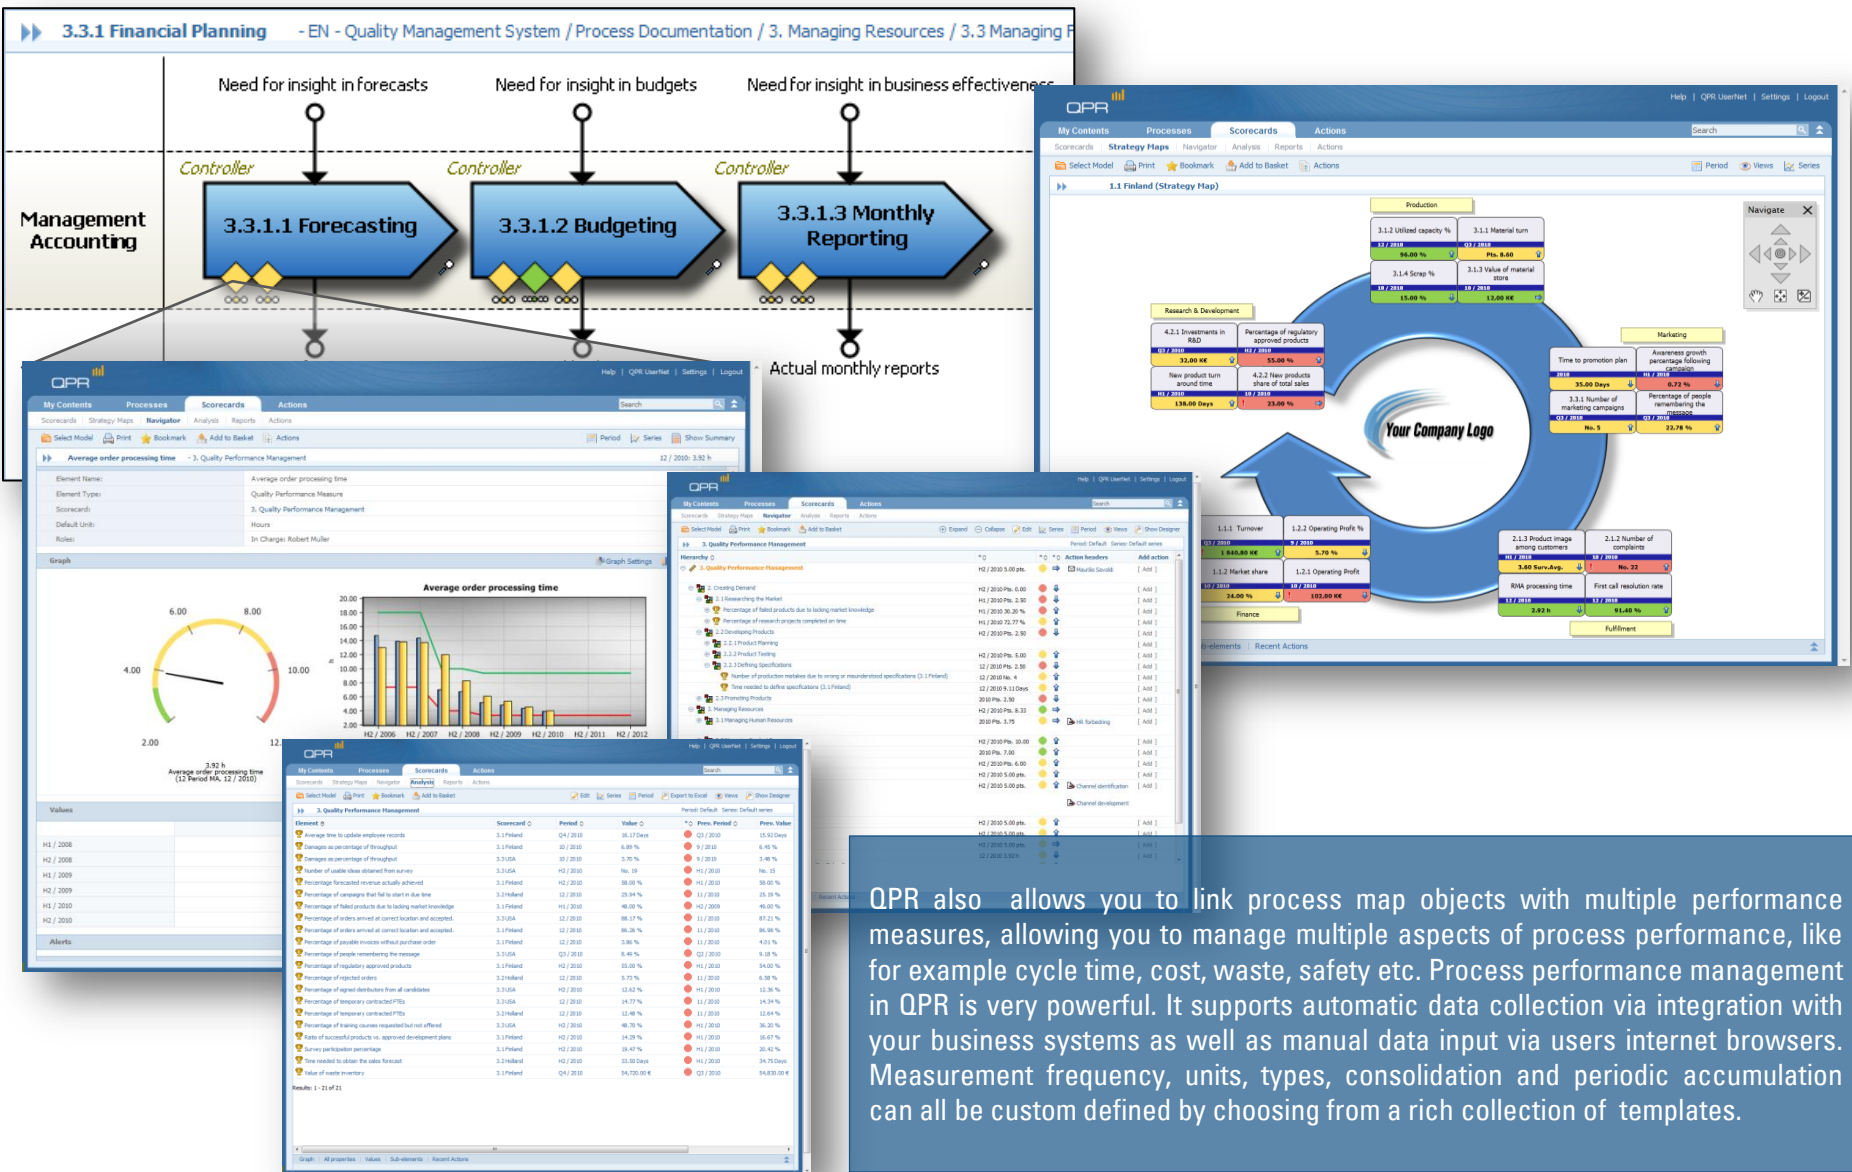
3.3.1 Financial Planning - EN - Quality Management System / Process Documentation / 3. Managing Resources / 3.3 Managing F

Need for insight in forecasts

Need for insight in budgets

Need for insight in business effectivenes

Controller

Controller

Controller

Management Accounting

3.3.1.1 Forecasting

3.3.1.2 Budgeting

3.3.1.3 Monthly Reporting

Actual monthly reports

QPR

Help | QPR UserNet | Settings | Logout

My Contents Processes Scorecards Actions

Search

Scorecards Strategy Maps Navigator Analysis Reports Actions

Select Model Print Bookmark Add to Basket Actions Period Views Series

1.1 Finland (Strategy Map)

Navigate

Production

3.1.2 Utilized capacity %

3.1.1 Material turn

96.00 %

Pts. 8.60

3.1.4 Scrap %

3.1.3 Value of material store

15.00 %

12.00 K€

Research & Development

4.2.1 Investments in R&D

Percentage of regulatory approved products

32.00 K€

55.00 %

New product turn around time

4.2.2 New products share of total sales

138.00 Days

23.00 %

Marketing

Time to promotion plan

Awareness growth percentage following campaign

35.00 Days

0.72 %

3.3.1 Number of marketing campaigns

Percentage of people remembering the message

No. 5

22.78 %

Your Company Logo

1.1.1 Turnover

1.2.2 Operating Profit %

1 840.80 K€

5.70 %

1.1.2 Market share

1.2.1 Operating Profit

24.00 %

102.00 K€

Finance

2.1.3 Product image among customers

2.1.2 Number of complaints

3.60 Surv.Avg.

No. 22

RMA processing time

First call resolution rate

2.92 h

91.40 %

Fulfillment

Recent Actions

Average order processing time - 3. Quality Performance Management

Element Name: Average order processing time

Element Type: Quality Performance Measure

Scorecard: 3. Quality Performance Management

Default Unit: Hours

Roles: In Charge: Robert Muller

Graph

Average order processing time

3.92 h
Average order processing time (12 Period MA, 12 / 2010)

Values

Alerts

3. Quality Performance Management

Hierarchy

Action headers

Add action

3. Quality Performance Management

Element

Scorecard

Period

Value

Prev. Period

Prev. Value

Results: 1 - 21 of 21

QPR also allows you to link process map objects with multiple performance measures, allowing you to manage multiple aspects of process performance, like for example cycle time, cost, waste, safety etc. Process performance management in QPR is very powerful. It supports automatic data collection via integration with your business systems as well as manual data input via users internet browsers. Measurement frequency, units, types, consolidation and periodic accumulation can all be custom defined by choosing from a rich collection of templates.